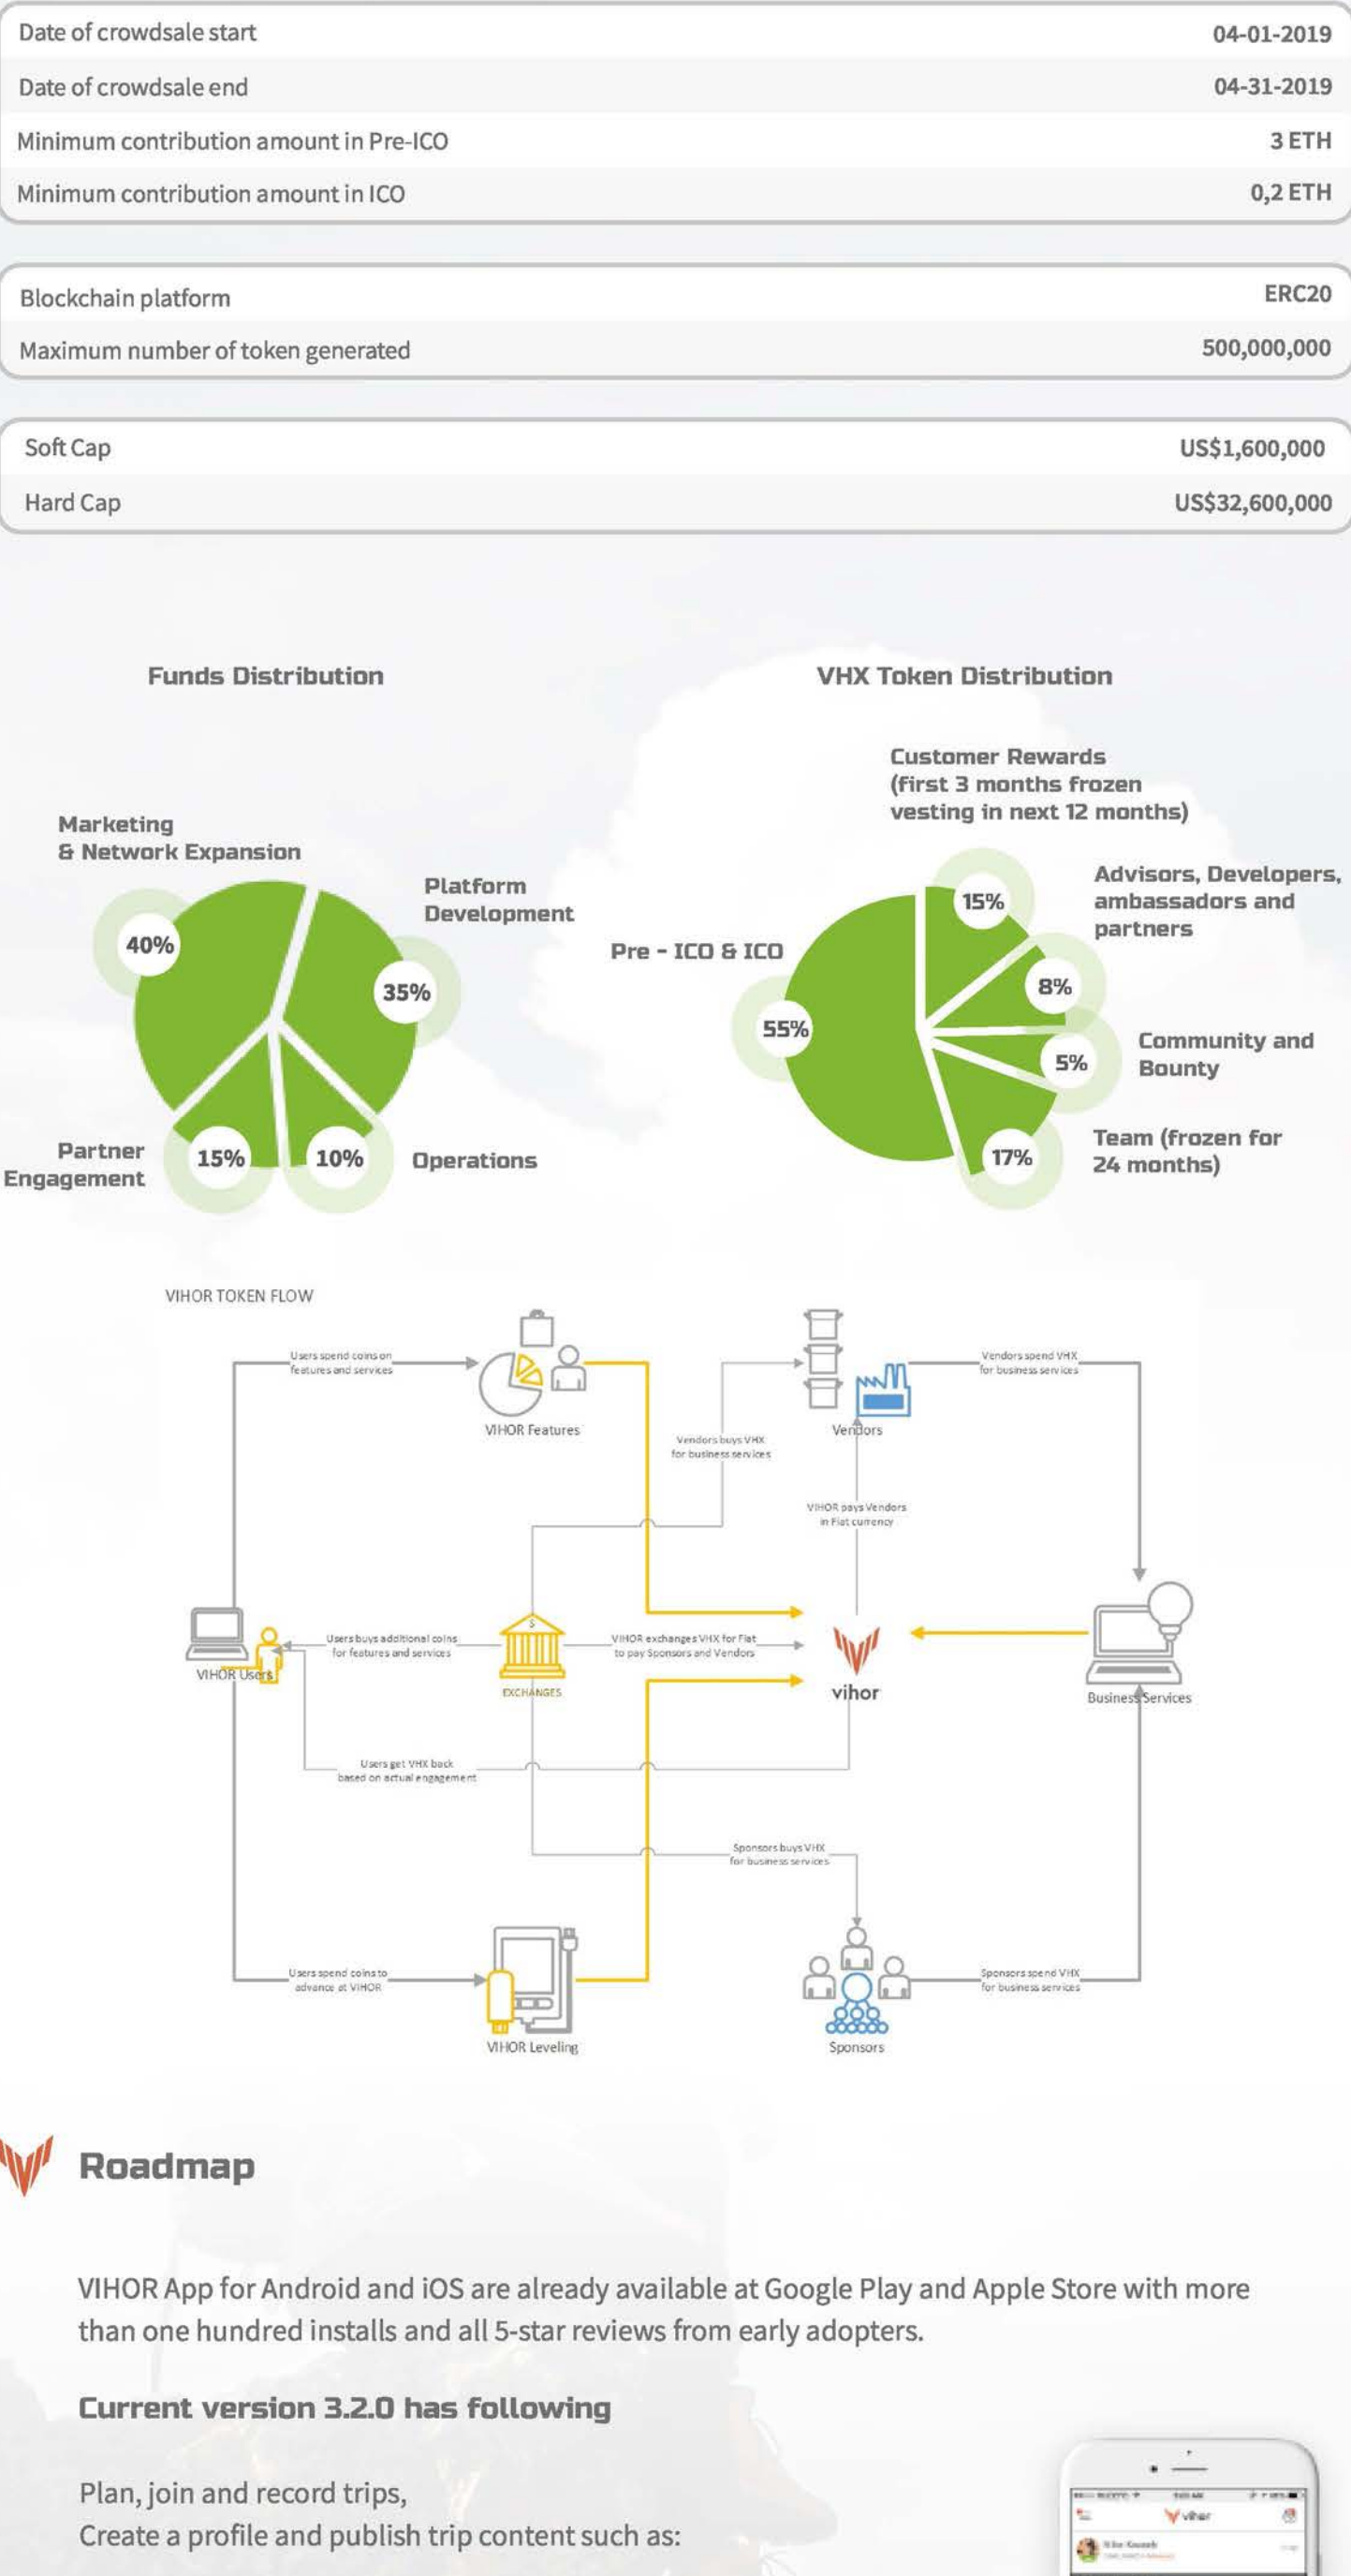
| Date of crowdsale start | 04-01-2019 |
|---|---|
| Date of crowdsale end | 04-31-2019 |
| Minimum contribution amount in Pre-ICO | 3 ETH |
| Minimum contribution amount in ICO | 0,2 ETH |

| Blockchain platform | ERC20 |
|---|---|
| Maximum number of token generated | 500,000,000 |

| Soft Cap | US$1,600,000 |
|---|---|
| Hard Cap | US$32,600,000 |

Funds Distribution

Marketing & Network Expansion 40%
Platform Development 35%
Partner Engagement 15%
10% Operations

VHX Token Distribution

Customer Rewards (first 3 months frozen vesting in next 12 months) 15%
Advisors, Developers, ambassadors and partners 8%
Pre - ICO & ICO 55%
Community and Bounty 5%
Team (frozen for 24 months) 17%

VIHOR TOKEN FLOW

Users spend coins on features and services
VIHOR Features
Vendors buys VHX for business services
Vendors
Vendors spend VHX for business services
VIHOR pays Vendors in Fiat currency
VIHOR Users
Users buys additional coins for features and services
EXCHANGES
VIHOR exchanges VHX for Fiat to pay Sponsors and Vendors
vihor
Business Services
Users get VHX back based on actual engagement
Sponsors buys VHX for business services
Users spend coins to advance at VIHOR
VIHOR Leveling
Sponsors
Sponsors spend VHX for business services

Roadmap

VIHOR App for Android and iOS are already available at Google Play and Apple Store with more than one hundred installs and all 5-star reviews from early adopters.

Current version 3.2.0 has following

Plan, join and record trips,
Create a profile and publish trip content such as: